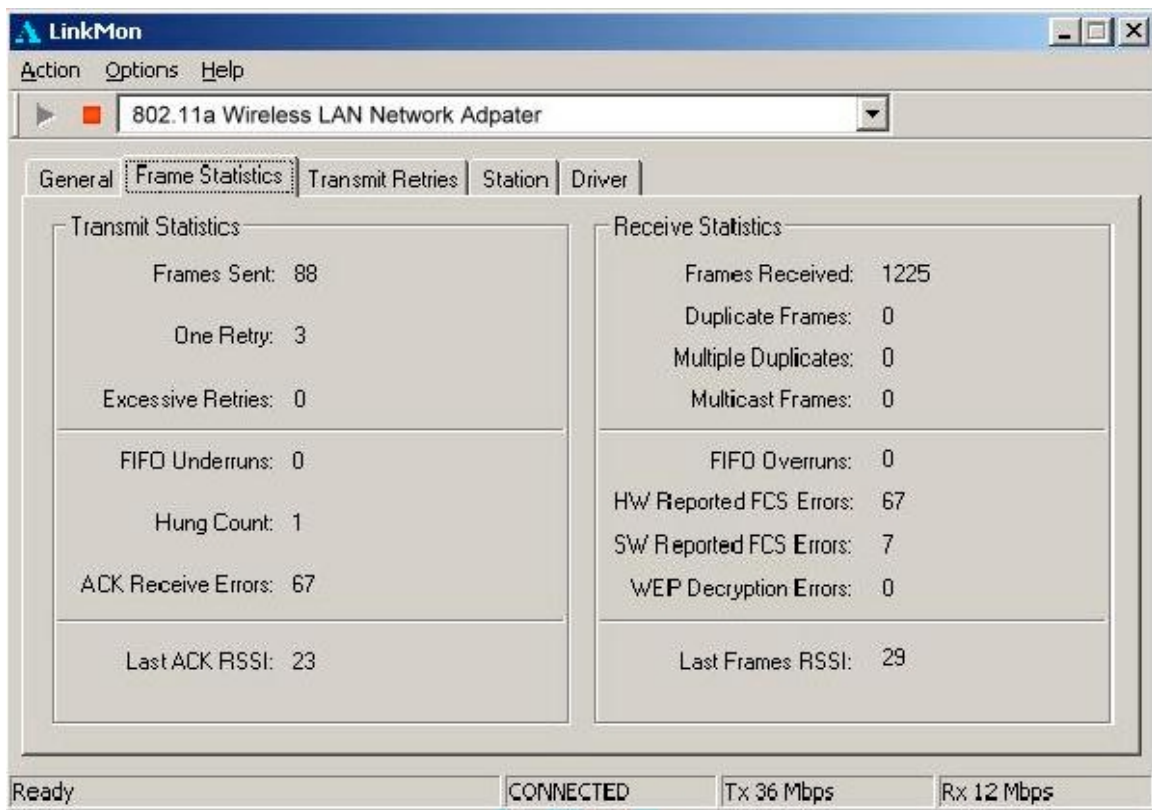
LinkMon

Action Options Help

802.11a Wireless LAN Network Adpater

General | Frame Statistics | Transmit Retries | Station | Driver

Transmit Statistics

Frames Sent: 88

One Retry: 3

Excessive Retries: 0

FIFO Underruns: 0

Hung Count: 1

ACK Receive Errors: 67

Last ACK RSSI: 23

Receive Statistics

Frames Received: 1225

Duplicate Frames: 0

Multiple Duplicates: 0

Multicast Frames: 0

FIFO Overruns: 0

HW Reported FCS Errors: 67

SW Reported FCS Errors: 7

WEP Decryption Errors: 0

Last Frames RSSI: 29

Ready | CONNECTED | Tx 36 Mbps | Rx 12 Mbps